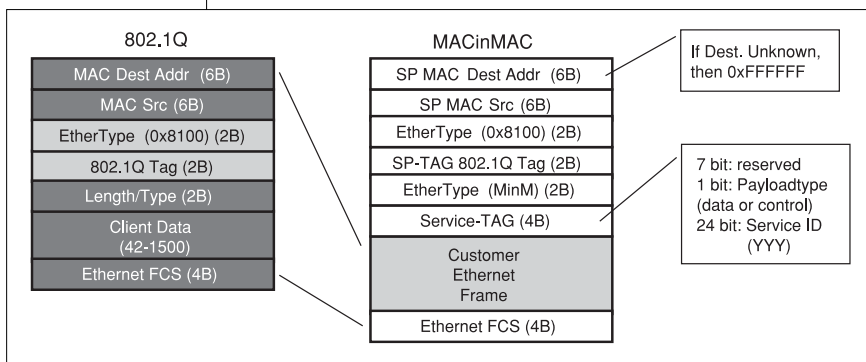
802.1Q

MAC Dest Addr (6B)

MAC Src (6B)

EtherType (0x8100) (2B)

802.1Q Tag (2B)

Length/Type (2B)

Client Data (42-1500)

Ethernet FCS (4B)

MACinMAC

SP MAC Dest Addr (6B)

SP MAC Src (6B)

EtherType (0x8100) (2B)

SP-TAG 802.1Q Tag (2B)

EtherType (MinM) (2B)

Service-TAG (4B)

Customer Ethernet Frame

Ethernet FCS (4B)

If Dest. Unknown, then 0xFFFFFF

7 bit: reserved
1 bit: Payloadtype (data or control)
24 bit: Service ID (YYY)